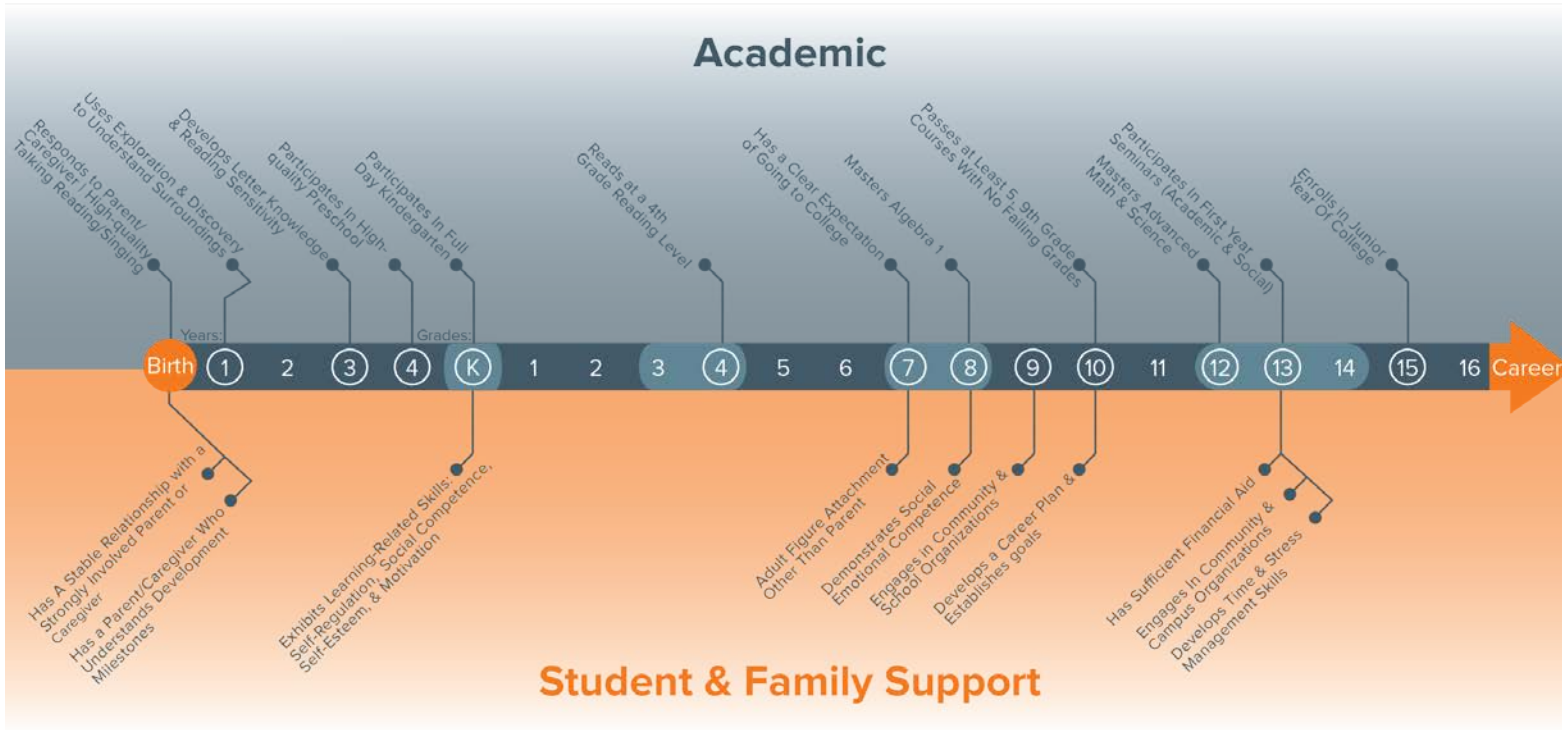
Academic

Responds to Parent/ Caregiver / High-quality Talking Reading/Singing

Uses Exploration & Discovery to Understand Surroundings

Develops Letter Knowledge & Reading Sensitivity

Participates In High-quality Preschool

Participates In Full Day Kindergarten

Reads at a 4th Grade Reading Level

Has a Clear Expectation of Going to College

Masters Algebra 1

Passes at Least 5, 9th Grade Courses With No Failing Grades

Masters Advanced Math & Science

Participates In First Year Seminars (Academic & Social)

Enrolls In Junior Year Of College

Years: Grades:

Birth 1 2 3 4 K 1 2 3 4 5 6 7 8 9 10 11 12 13 14 15 16 Career

Has A Stable Relationship with a Strongly Involved Parent or Caregiver

Has a Parent/Caregiver Who Understands Development Milestones

Exhibits Learning-Related Skills: Self-Regulation, Social Competence, Self-Esteem, & Motivation

Adult Figure Attachment Other Than Parent

Demonstrates Social Emotional Competence

Engages in Community & School Organizations

Develops a Career Plan & Establishes goals

Has Sufficient Financial Aid

Engages In Community & Campus Organizations

Develops Time & Stress Management Skills

Student & Family Support